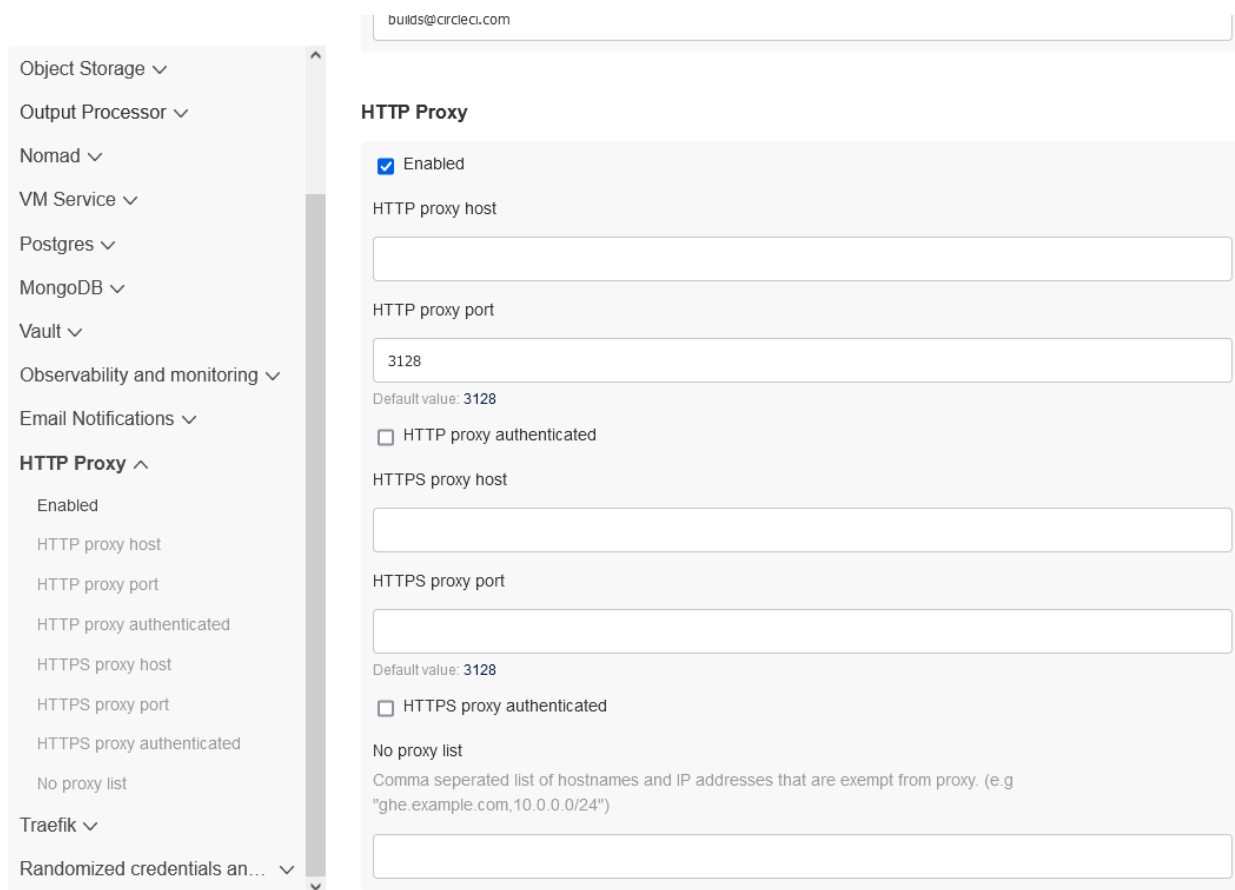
Object Storage ∨
Output Processor ∨
Nomad ∨
VM Service ∨
Postgres ∨
MongoDB ∨
Vault ∨
Observability and monitoring ∨
Email Notifications ∨
HTTP Proxy ∧
Enabled
HTTP proxy host
HTTP proxy port
HTTP proxy authenticated
HTTPS proxy host
HTTPS proxy port
HTTPS proxy authenticated
No proxy list
Traefik ∨
Randomized credentials an... ∨

builds@circleci.com

HTTP Proxy

Enabled

HTTP proxy host

HTTP proxy port

3128

Default value: 3128

HTTP proxy authenticated

HTTPS proxy host

HTTPS proxy port

Default value: 3128

HTTPS proxy authenticated

No proxy list

Comma seperated list of hostnames and IP addresses that are exempt from proxy. (e.g "ghe.example.com,10.0.0.0/24")